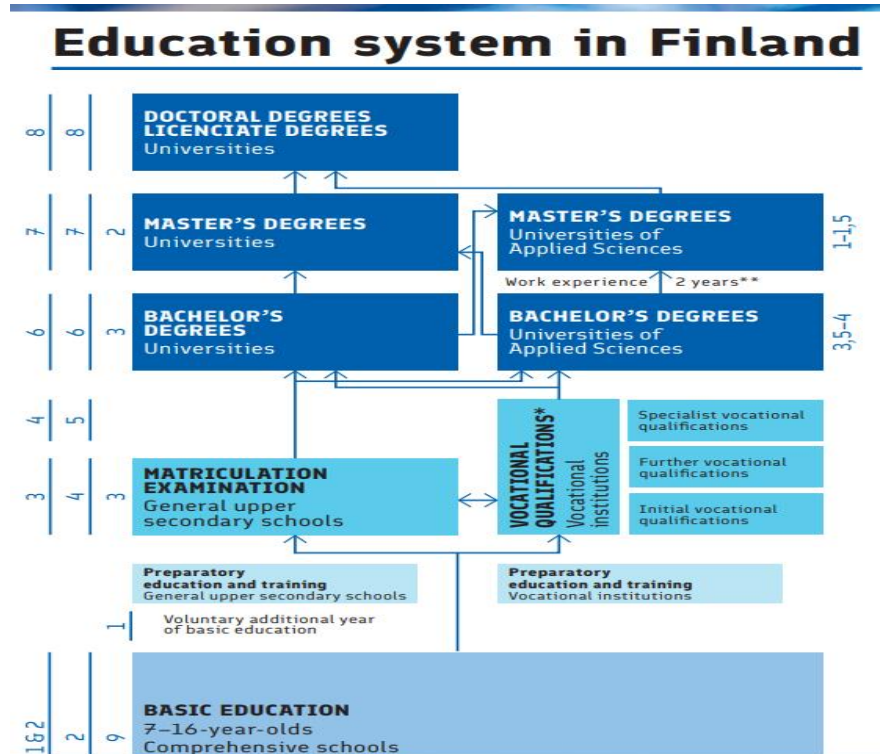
Education system in Finland

8 8 DOCTORAL DEGREES LICENCIATE DEGREES Universities

7 7 2 MASTER'S DEGREES Universities

MASTER'S DEGREES Universities of Applied Sciences 1–1,5

Work experience 2 years**

6 6 3 BACHELOR'S DEGREES Universities

BACHELOR'S DEGREES Universities of Applied Sciences 3,5–4

4 5

3 4 3 MATRICULATION EXAMINATION General upper secondary schools

VOCATIONAL QUALIFICATIONS* Vocational institutions

Specialist vocational qualifications

Further vocational qualifications

Initial vocational qualifications

Preparatory education and training General upper secondary schools

Preparatory education and training Vocational institutions

1 Voluntary additional year of basic education

1&2 2 9 BASIC EDUCATION 7–16-year-olds Comprehensive schools